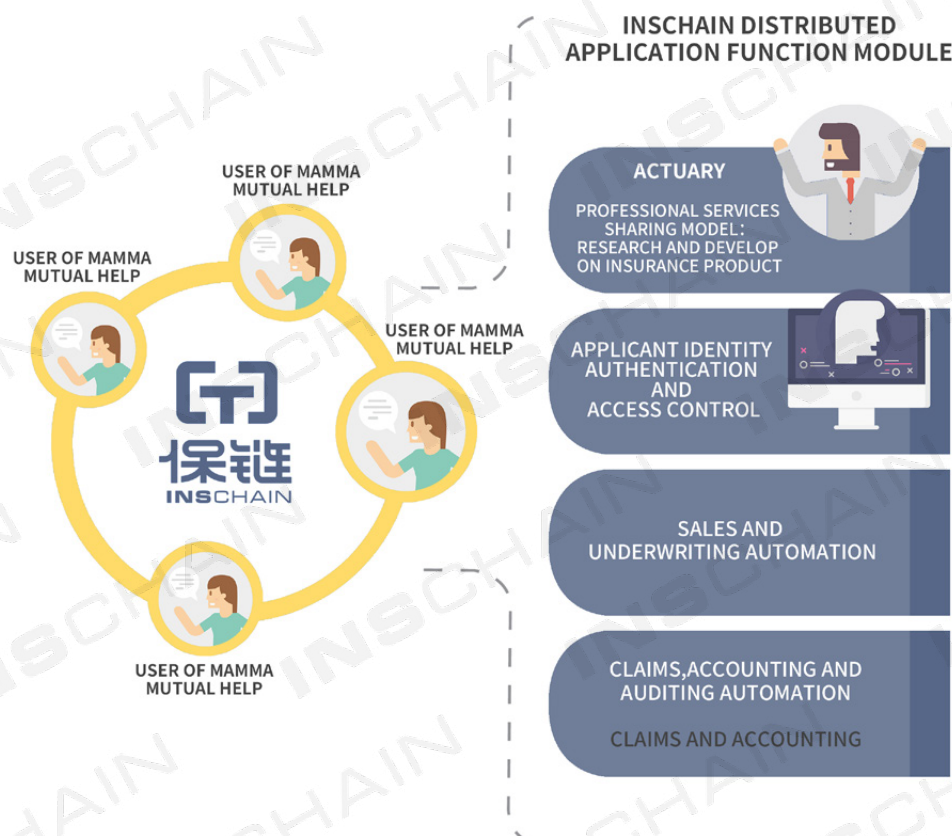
INSCHAIN DISTRIBUTED APPLICATION FUNCTION MODULE

USER OF MAMMA MUTUAL HELP

USER OF MAMMA MUTUAL HELP

USER OF MAMMA MUTUAL HELP

保链
INSCHAIN

USER OF MAMMA MUTUAL HELP

ACTUARY

PROFESSIONAL SERVICES SHARING MODEL: RESEARCH AND DEVELOP ON INSURANCE PRODUCT

APPLICANT IDENTITY AUTHENTICATION AND ACCESS CONTROL

SALES AND UNDERWRITING AUTOMATION

CLAIMS,ACCOUNTING AND AUDITING AUTOMATION

CLAIMS AND ACCOUNTING